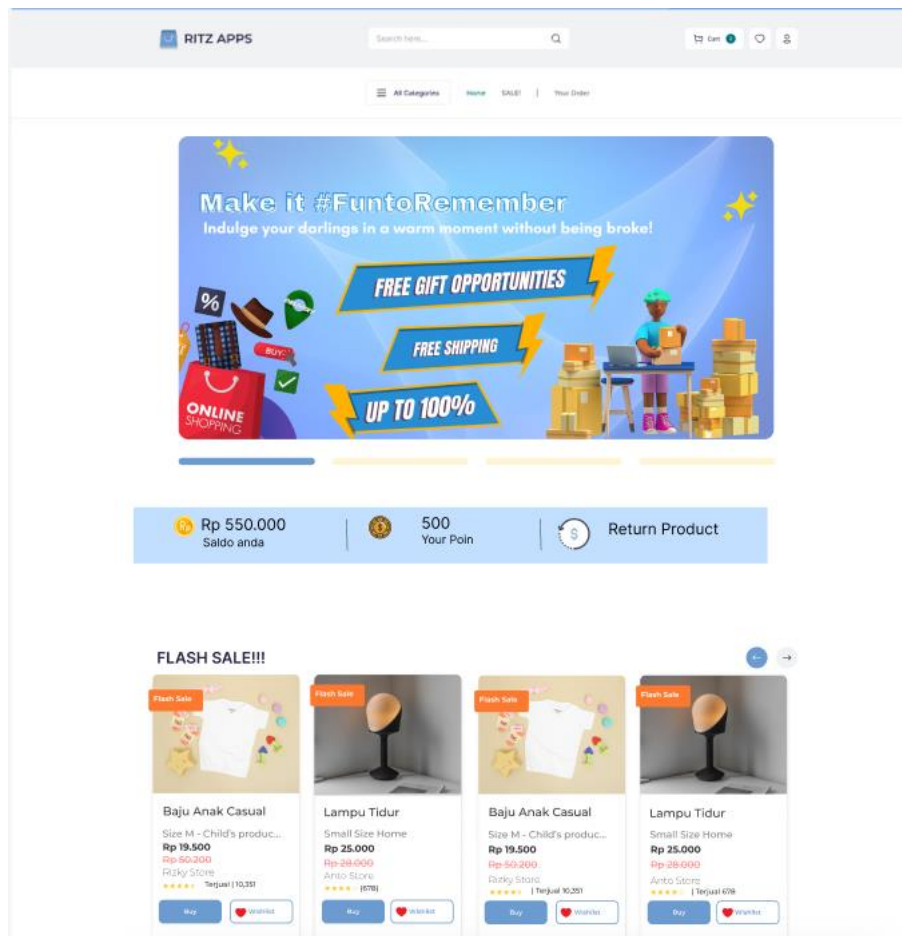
RITZ APPS

Search here...

Cart 0

All Categories | Home | SALE! | Your Order

Make it #FuntoRemember

Indulge your darlings in a warm moment without being broke!

FREE GIFT OPPORTUNITIES

FREE SHIPPING

UP TO 100%

%

BUY

ONLINE SHOPPING

Rp 550.000
Saldo anda

500
Your Poin

Return Product

FLASH SALE!!!

Flash Sale

Baju Anak Casual
Size M - Child's produc...
Rp 19.500
Rp 50.200
Rizky Store
Terjual | 10,351
Buy
Wishlist

Flash Sale

Lampu Tidur
Small Size Home
Rp 25.000
Rp 28.000
Anto Store
(678)
Buy
Wishlist

Flash Sale

Baju Anak Casual
Size M - Child's produc...
Rp 19.500
Rp 50.200
Rizky Store
| Terjual 10,351
Buy
Wishlist

Flash Sale

Lampu Tidur
Small Size Home
Rp 25.000
Rp 28.000
Anto Store
| Terjual 678
Buy
Wishlist